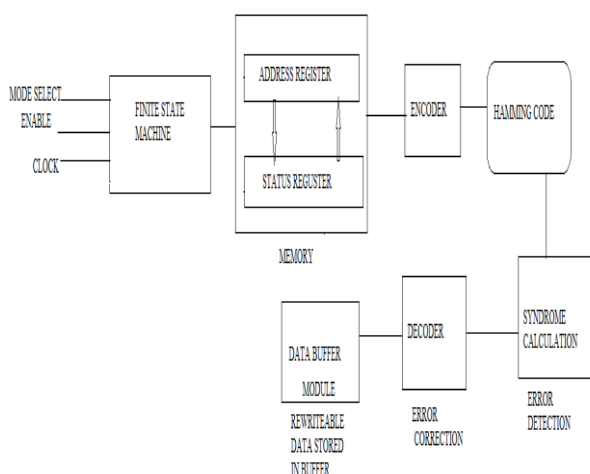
MODE SELECT
ENABLE
CLOCK

FINITE STATE MACHINE

ADDRESS REGISTER

STATUS REGUSTER

MEMORY

ENCODER

HAMMING CODE

SYNDROME CALCULATION

ERROR DETECTION

DECODER

ERROR CORRECTION

DATA BUFFER MODULE

REWRITEABLE DATA STORED IN BUFFER